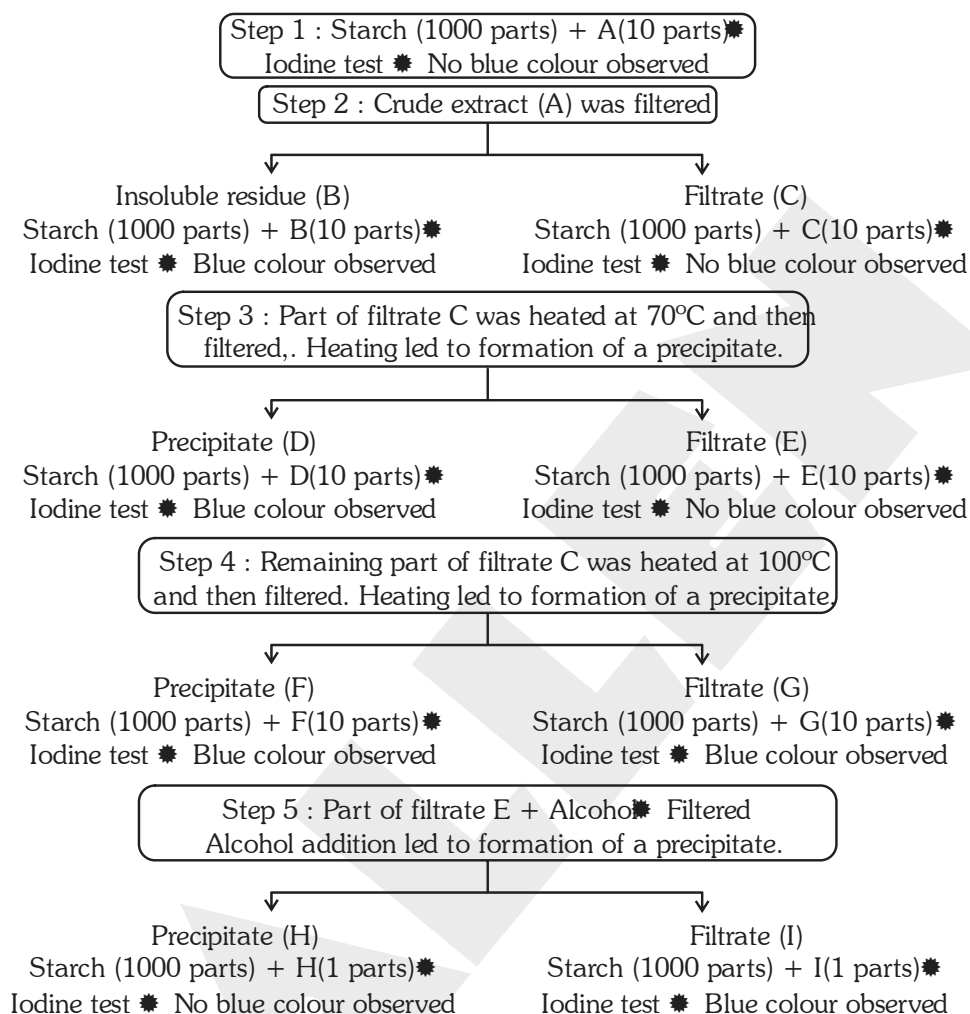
Step 1 : Starch (1000 parts) + A(10 parts)✸ Iodine test ✸ No blue colour observed

Step 2 : Crude extract (A) was filtered

Insoluble residue (B)
Starch (1000 parts) + B(10 parts)✸
Iodine test ✸ Blue colour observed

Filtrate (C)
Starch (1000 parts) + C(10 parts)✸
Iodine test ✸ No blue colour observed

Step 3 : Part of filtrate C was heated at 70ºC and then filtered,. Heating led to formation of a precipitate.

Precipitate (D)
Starch (1000 parts) + D(10 parts)✸
Iodine test ✸ Blue colour observed

Filtrate (E)
Starch (1000 parts) + E(10 parts)✸
Iodine test ✸ No blue colour observed

Step 4 : Remaining part of filtrate C was heated at 100ºC and then filtered. Heating led to formation of a precipitate.

Precipitate (F)
Starch (1000 parts) + F(10 parts)✸
Iodine test ✸ Blue colour observed

Filtrate (G)
Starch (1000 parts) + G(10 parts)✸
Iodine test ✸ Blue colour observed

Step 5 : Part of filtrate E + Alcoho✸ Filtered
Alcohol addition led to formation of a precipitate.

Precipitate (H)
Starch (1000 parts) + H(1 parts)✸
Iodine test ✸ No blue colour observed

Filtrate (I)
Starch (1000 parts) + I(1 parts)✸
Iodine test ✸ Blue colour observed